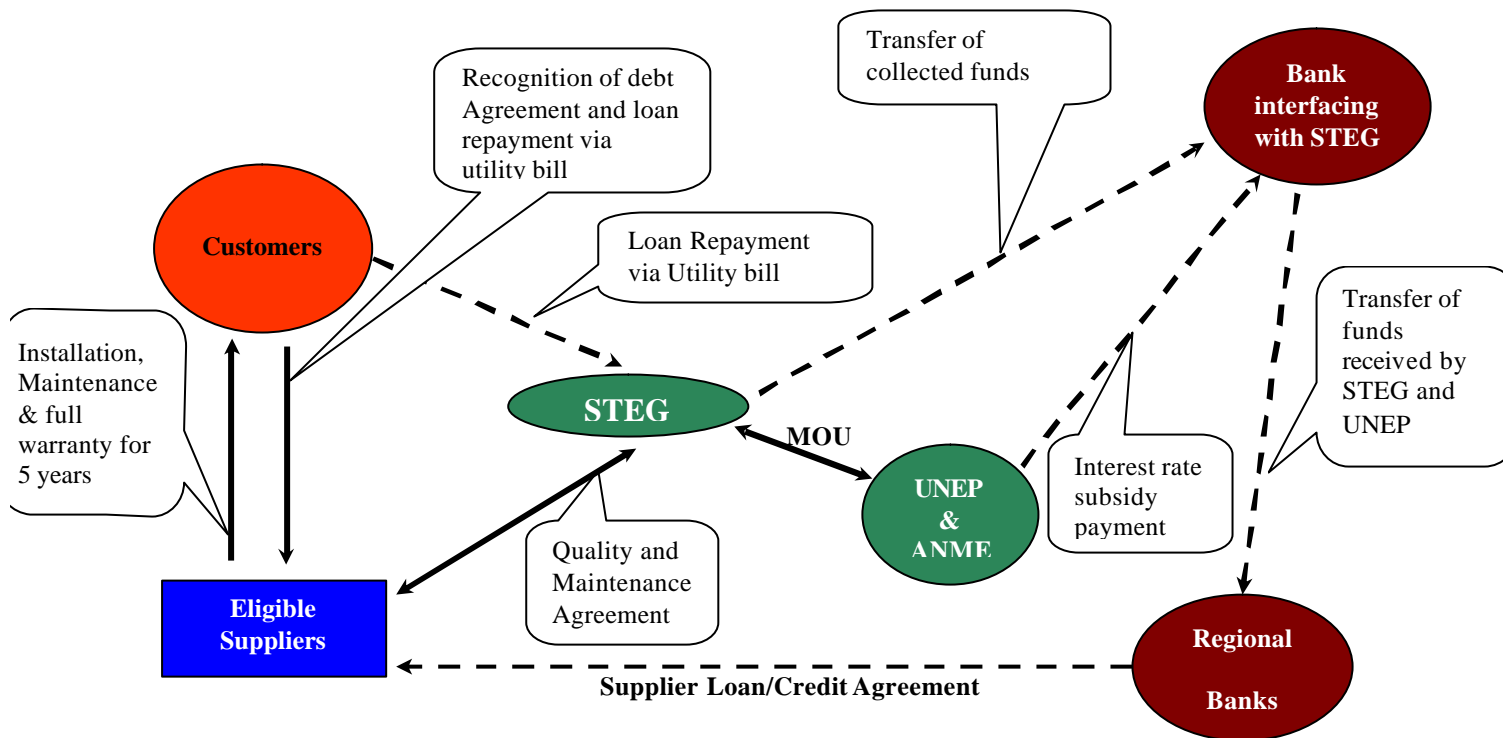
Transfer of collected funds

Bank interfacing with STEG

Recognition of debt Agreement and loan repayment via utility bill

Customers

Loan Repayment via Utility bill

Installation, Maintenance & full warranty for 5 years

STEG

MOU

Transfer of funds received by STEG and UNEP

Interest rate subsidy payment

UNEP & ANME

Quality and Maintenance Agreement

Eligible Suppliers

Regional Banks

Supplier Loan/Credit Agreement